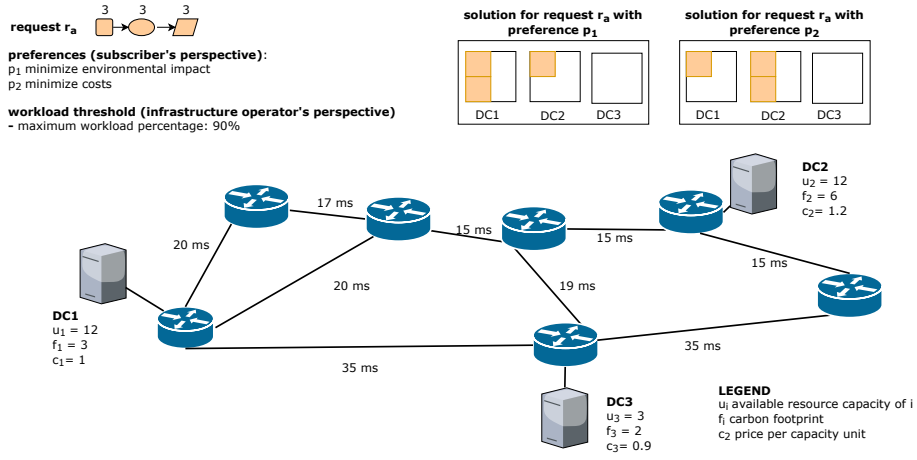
request $r_a$ 3 3 3

preferences (subscriber's perspective):
$p_1$ minimize environmental impact
$p_2$ minimize costs

workload threshold (infrastructure operator's perspective)
- maximum workload percentage: 90%

solution for request $r_a$ with preference $p_1$

DC1 DC2 DC3

solution for request $r_a$ with preference $p_2$

DC1 DC2 DC3

17 ms
20 ms
15 ms
15 ms
20 ms
19 ms
15 ms
35 ms
35 ms

DC1
$u_1 = 12$
$f_1 = 3$
$c_1 = 1$

DC2
$u_2 = 12$
$f_2 = 6$
$c_2 = 1.2$

DC3
$u_3 = 3$
$f_3 = 2$
$c_3 = 0.9$

LEGEND
$u_i$ available resource capacity of i
$f_i$ carbon footprint
$c_2$ price per capacity unit